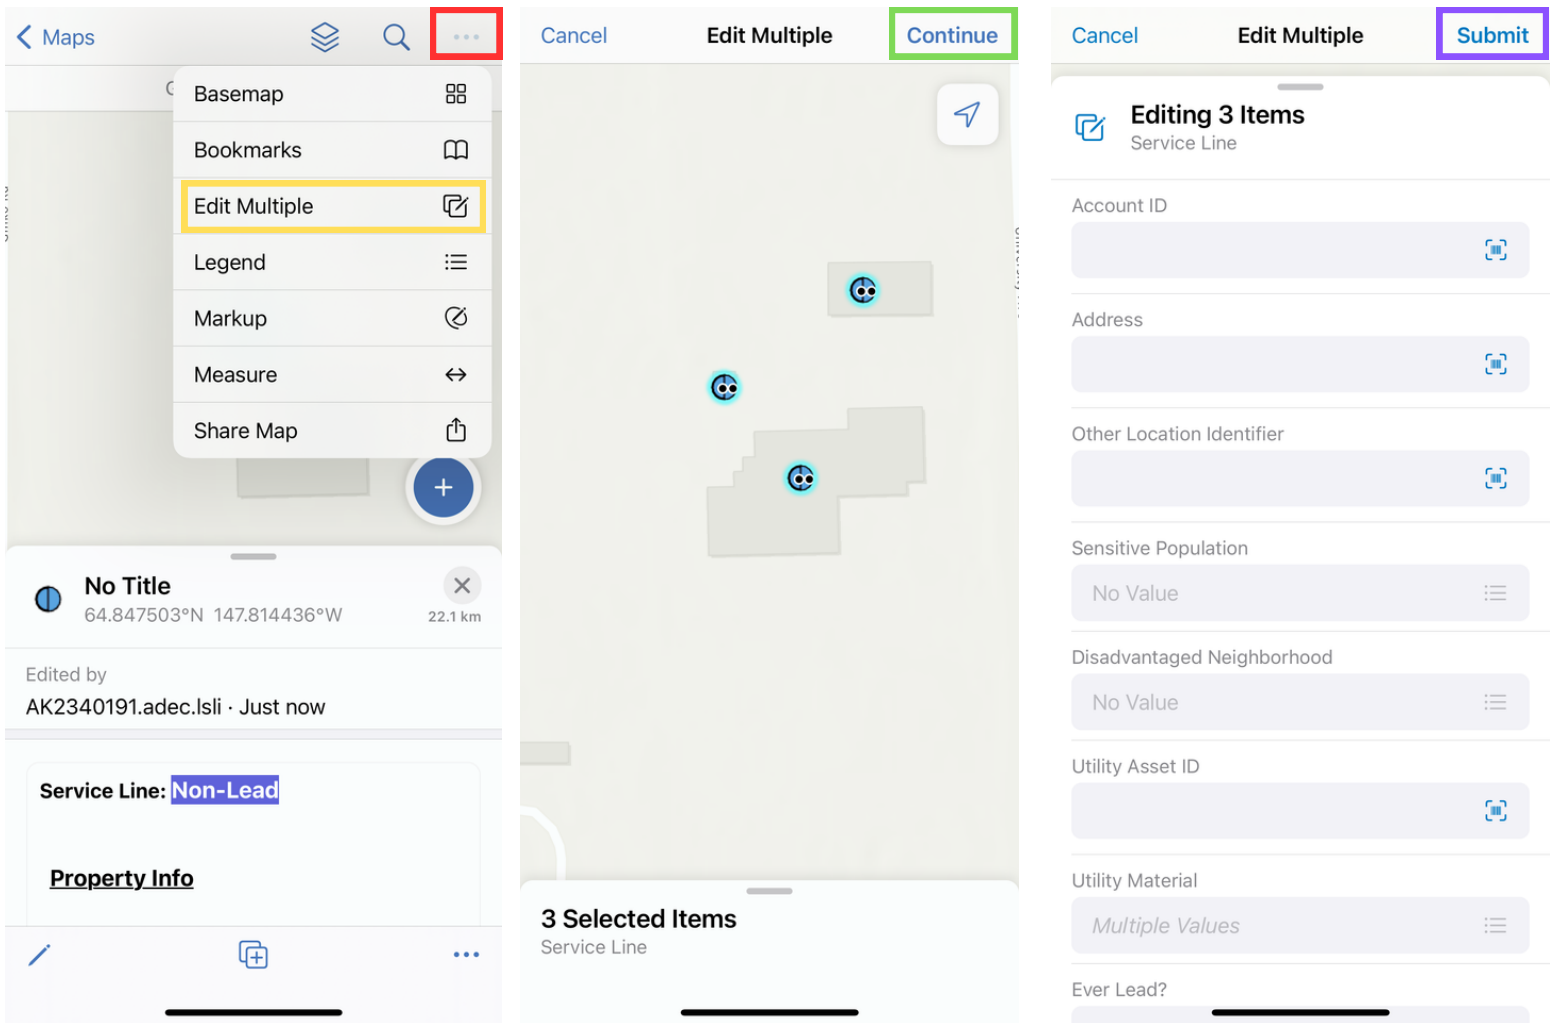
Maps

Basemap

Bookmarks

Edit Multiple

Legend

Markup

Measure

Share Map

No Title
64.847503°N 147.814436°W
22.1 km

Edited by
AK2340191.adec.lsli · Just now

Service Line: Non-Lead

Property Info

Cancel Edit Multiple Continue

3 Selected Items
Service Line

Cancel Edit Multiple Submit

Editing 3 Items
Service Line

Account ID

Address

Other Location Identifier

Sensitive Population
No Value

Disadvantaged Neighborhood
No Value

Utility Asset ID

Utility Material
Multiple Values

Ever Lead?